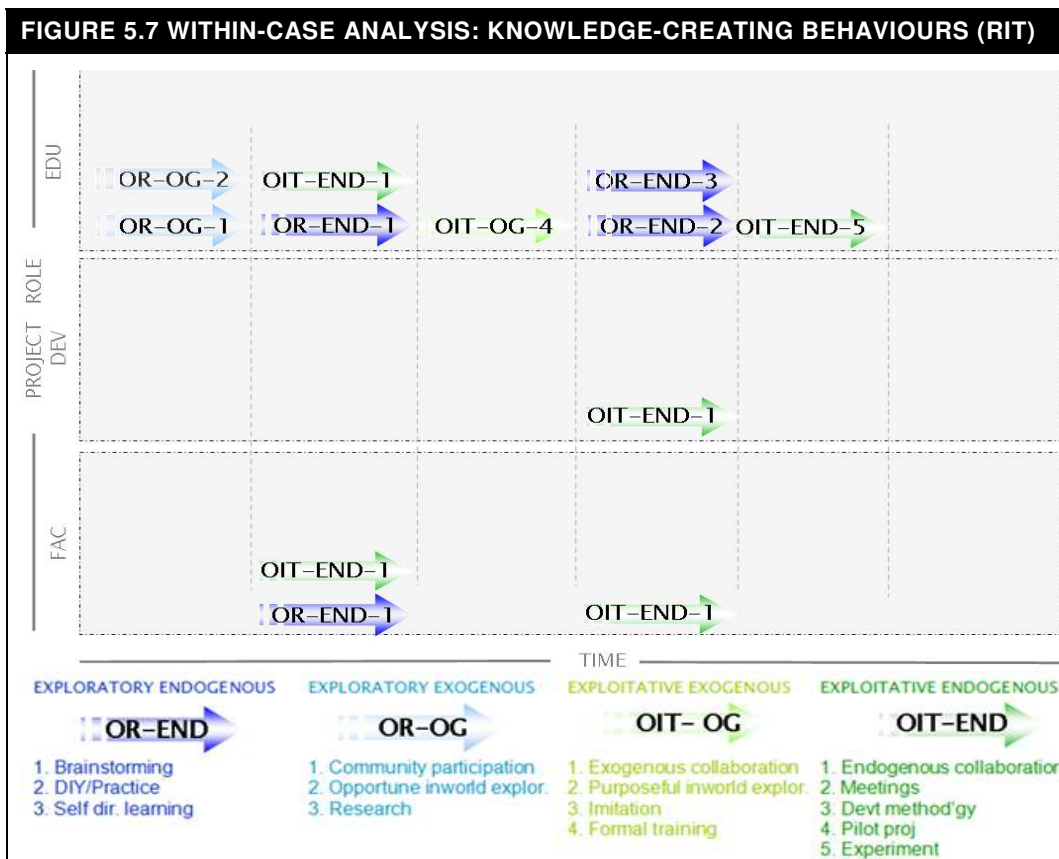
FIGURE 5.7 WITHIN-CASE ANALYSIS: KNOWLEDGE-CREATING BEHAVIOURS (RIT)

PROJECT ROLE

EDU

OR-OG-2
OIT-END-1
OR-END-3
OR-OG-1
OR-END-1
OIT-OG-4
OR-END-2
OIT-END-5

DEV

OIT-END-1

FAC

OIT-END-1
OR-END-1
OIT-END-1

TIME

EXPLORATORY ENDOGENOUS
OR-END
1. Brainstorming
2. DIY/Practice
3. Self dir. learning

EXPLORATORY EXOGENOUS
OR-OG
1. Community participation
2. Opportune inworld explor.
3. Research

EXPLOITATIVE EXOGENOUS
OIT- OG
1. Exogenous collaboration
2. Purposeful inworld explor.
3. Imitation
4. Formal training

EXPLOITATIVE ENDOGENOUS
OIT-END
1. Endogenous collaboration
2. Meetings
3. Devt method'gy
4. Pilot proj
5. Experiment